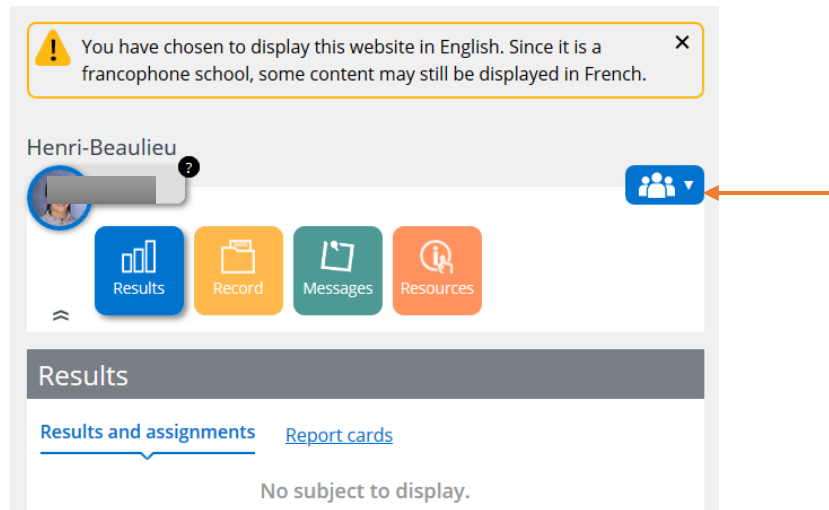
You have chosen to display this website in English. Since it is a francophone school, some content may still be displayed in French.

×

Henri-Beaulieu

?

Results

Record

Messages

Resources

Results

Results and assignments

Report cards

No subject to display.